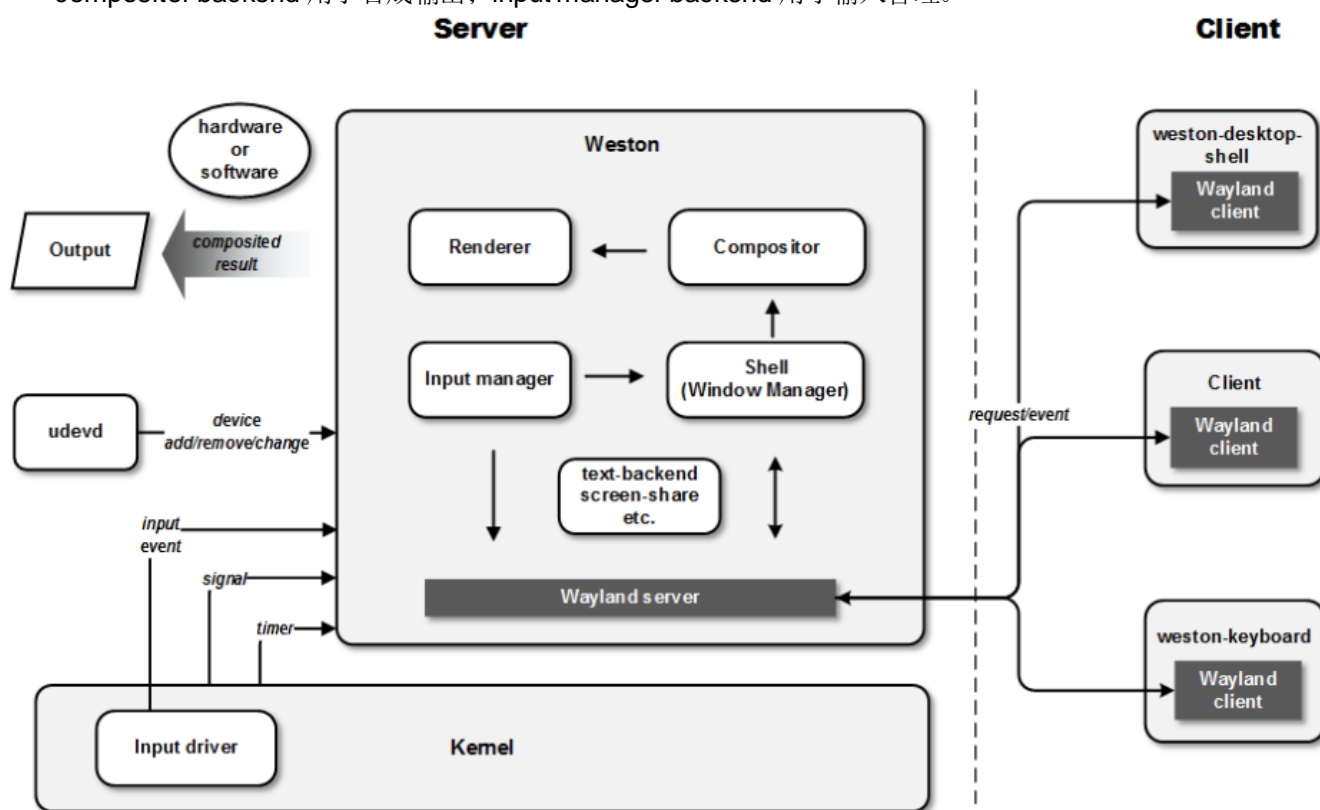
compositor backend 用于合成输出，input manager backend 用于输入管理。

Server

Client

hardware or software

Output

composited result

Weston

Renderer

Compositor

Input manager

Shell (Window Manager)

udevd

device add/remove/change

text-backend screen-share etc.

input event

signal

timer

Wayland server

Input driver

Kernel

request/event

weston-desktop-shell

Wayland client

Client

Wayland client

weston-keyboard

Wayland client